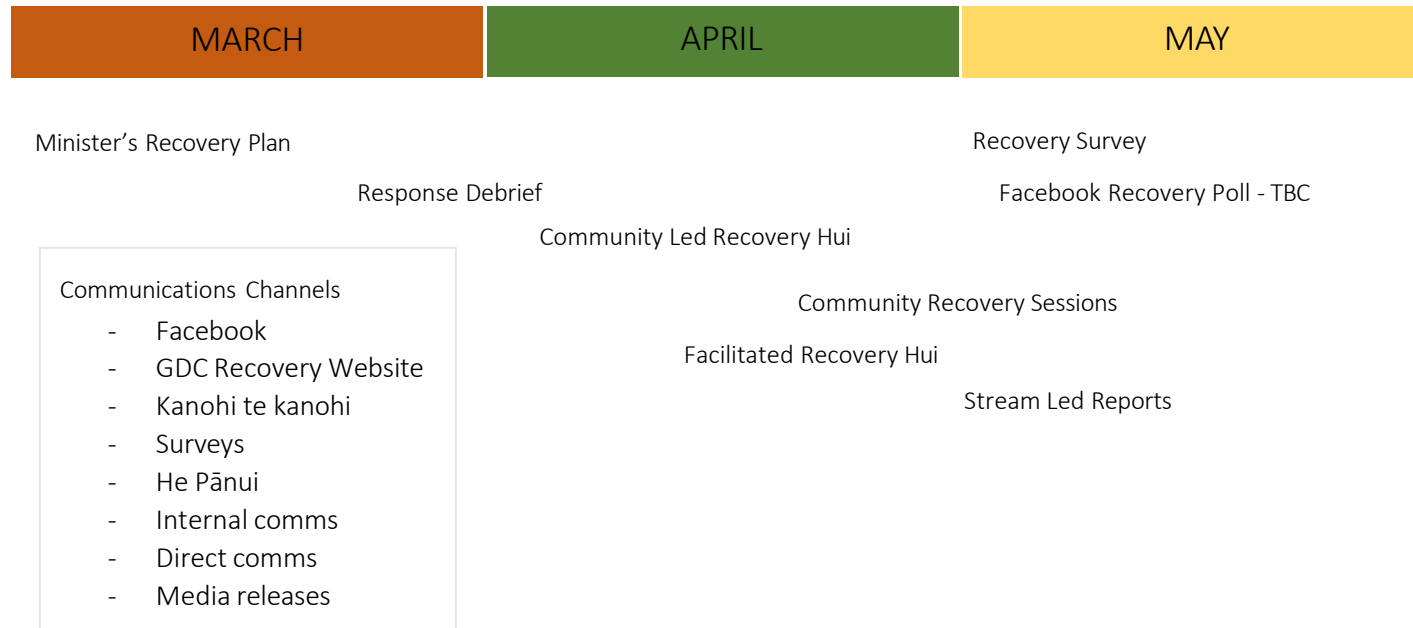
MARCH

APRIL

MAY

Minister’s Recovery Plan

Recovery Survey

Response Debrief

Facebook Recovery Poll - TBC

Community Led Recovery Hui

Communications Channels
- Facebook
- GDC Recovery Website
- Kanohi te kanohi
- Surveys
- He Pānui
- Internal comms
- Direct comms
- Media releases

Community Recovery Sessions

Facilitated Recovery Hui

Stream Led Reports